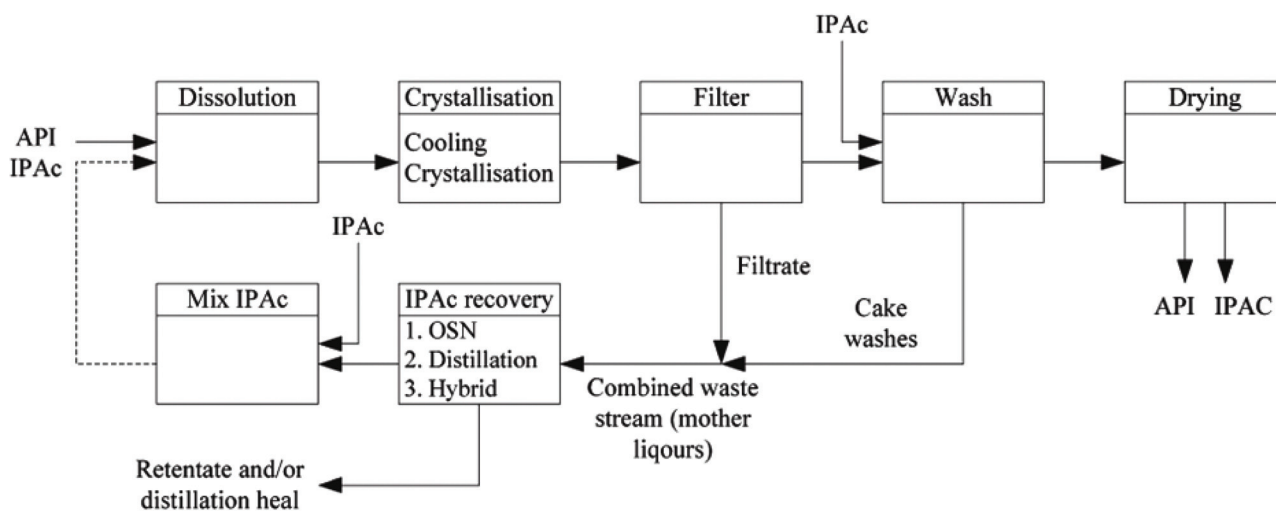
IPAc

Dissolution

Crystallisation

Cooling Crystallisation

Filter

Wash

Drying

API
IPAc

IPAc

Filtrate

Mix IPAc

IPAc recovery

1. OSN
2. Distillation
3. Hybrid

Cake washes

API IPAC

Combined waste stream (mother liqours)

Retentate and/or distillation heal